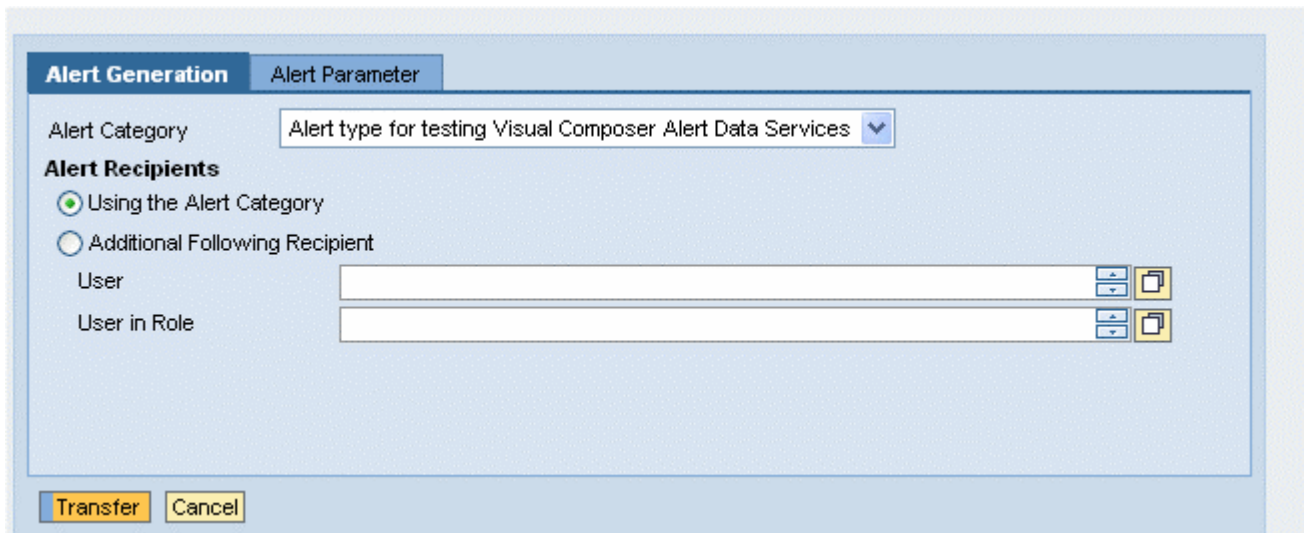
Alert Generation
Alert Parameter

Alert Category
Alert type for testing Visual Composer Alert Data Services

Alert Recipients
Using the Alert Category
Additional Following Recipient
User
User in Role

Transfer
Cancel